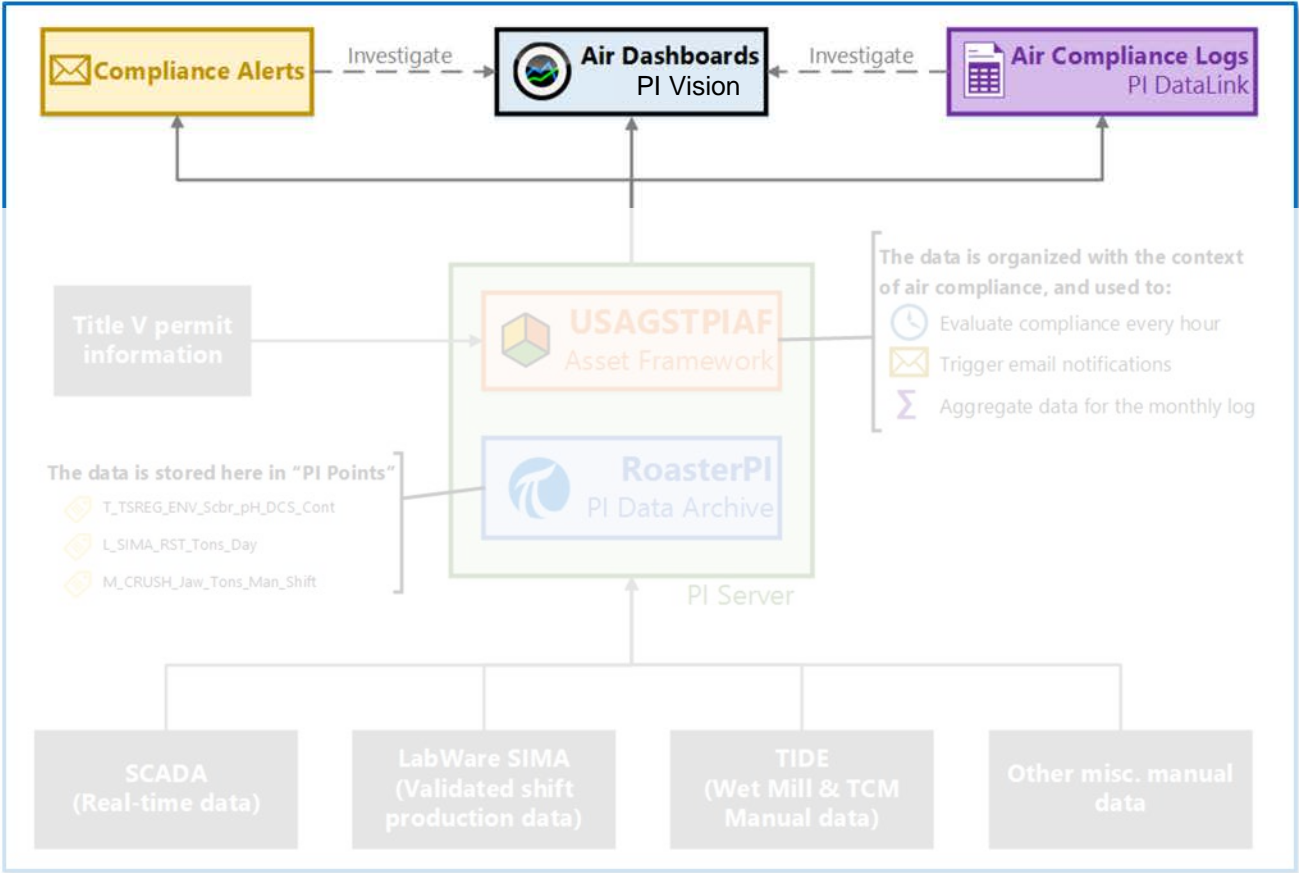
Compliance Alerts

Investigate

Air Dashboards
PI Vision

Investigate

Air Compliance Logs
PI DataLink

Title V permit information

USAGSTPIAF
Asset Framework

The data is organized with the context of air compliance, and used to:
Evaluate compliance every hour
Trigger email notifications
Aggregate data for the monthly log

The data is stored here in "PI Points"
T_TSREG_ENV_Scbr_pH_DCS_Cont
L_SIMA_RST_Tons_Day
M_CRUSH_Jaw_Tons_Man_Shift

RoasterPI
PI Data Archive

PI Server

SCADA
(Real-time data)

LabWare SIMA
(Validated shift production data)

TIDE
(Wet Mill & TCM Manual data)

Other misc. manual data